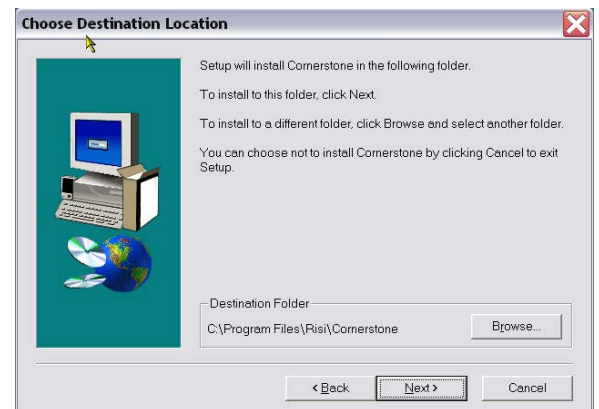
Choose Destination Location

Setup will install Cornerstone in the following folder.

To install to this folder, click Next.

To install to a different folder, click Browse and select another folder.

You can choose not to install Cornerstone by clicking Cancel to exit Setup.

Destination Folder

C:\Program Files\Risi\Cornerstone

Browse...

< Back

Next >

Cancel